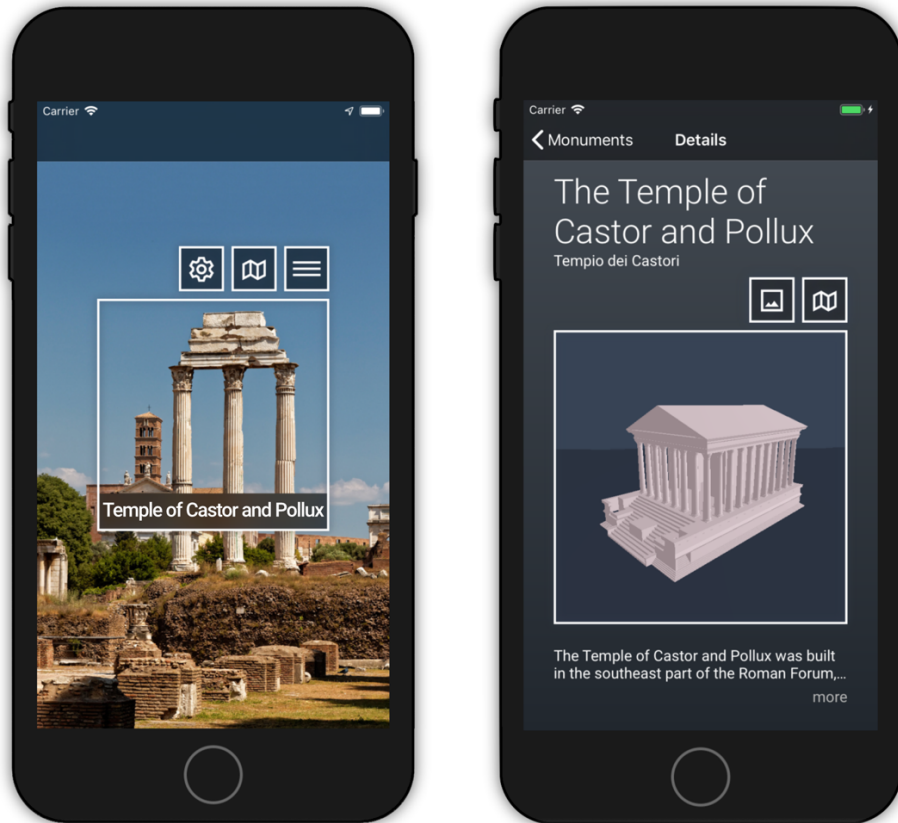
Carrier

Temple of Castor and Pollux

Carrier

Monuments

Details

The Temple of Castor and Pollux

Tempio dei Castori

The Temple of Castor and Pollux was built in the southeast part of the Roman Forum,...

more